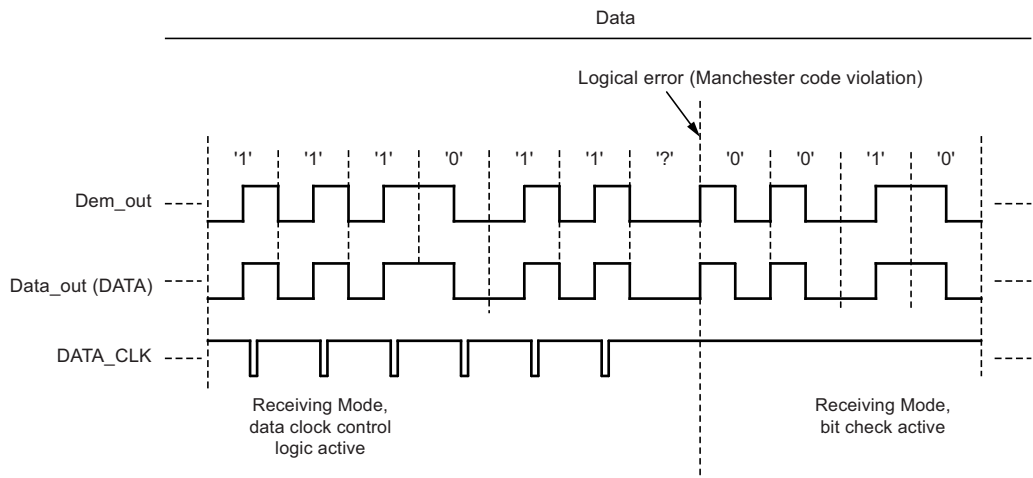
Data

Logical error (Manchester code violation)

'1' '1' '1' '0' '1' '1' '?' '0' '0' '1' '0'

Dem_out

Data_out (DATA)

DATA_CLK

Receiving Mode, data clock control logic active

Receiving Mode, bit check active